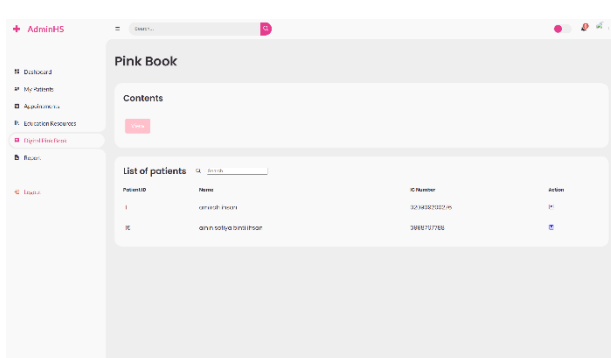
AdminHS

Search...

Dashboard

My Patients

Appointments

Education Resources

Digital Pinkbook

Report

Logout

Pink Book

Contents

View

List of patients

Search

| PatientID | Name | IC Number | Action |
|---|---|---|---|
| 1 | amirah ihsan | 021403070245 | |
| 16 | amira safiya binti ihsan | 3888707788 | |